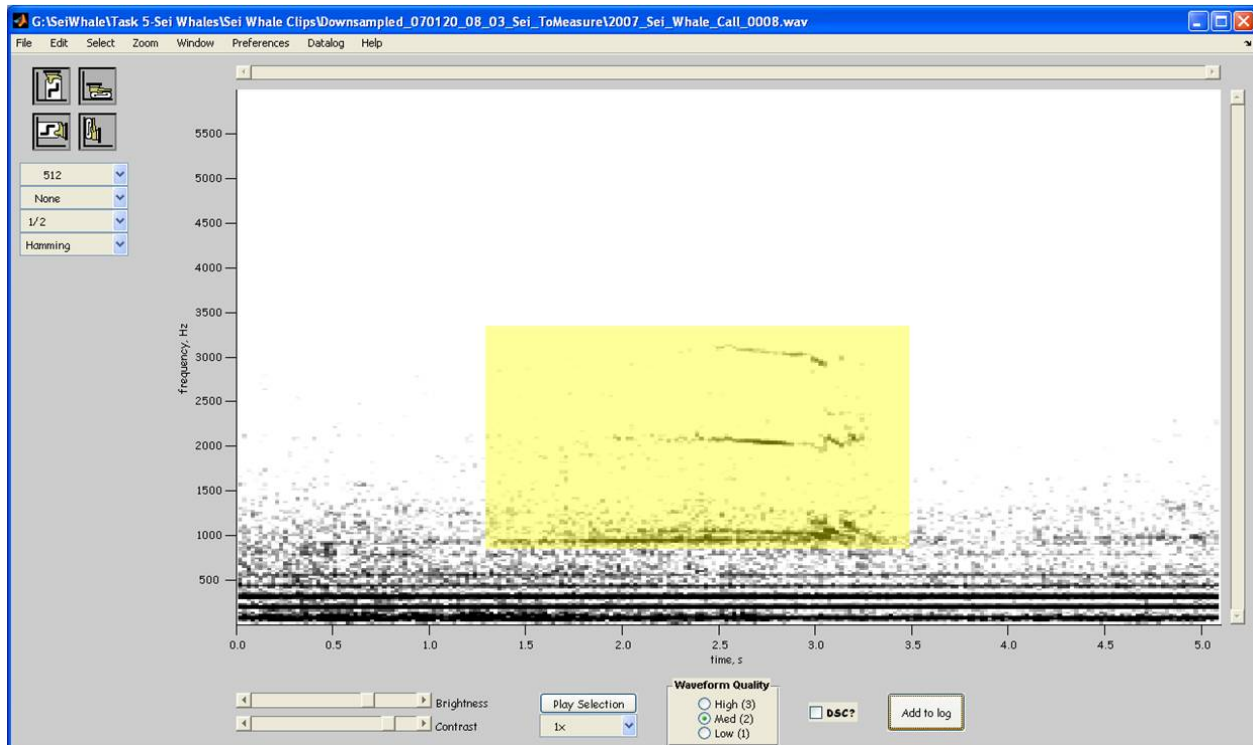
G:\SeiWhale\Task 5-Sei Whales\Sei Whale Clips\Downsampled_070120_08_03_Sei_ToMeasure\2007_Sei_Whale_Call_0008.wav

File Edit Select Zoom Window Preferences Datalog Help

512
None
1/2
Hamming

5500
5000
4500
4000
3500
3000
2500
2000
1500
1000
500

frequency, Hz

0.0 0.5 1.0 1.5 2.0 2.5 3.0 3.5 4.0 4.5 5.0

time, s

Brightness
Contrast

Play Selection
1x

Waveform Quality
High (3)
Med (2)
Low (1)

DSC?

Add to log